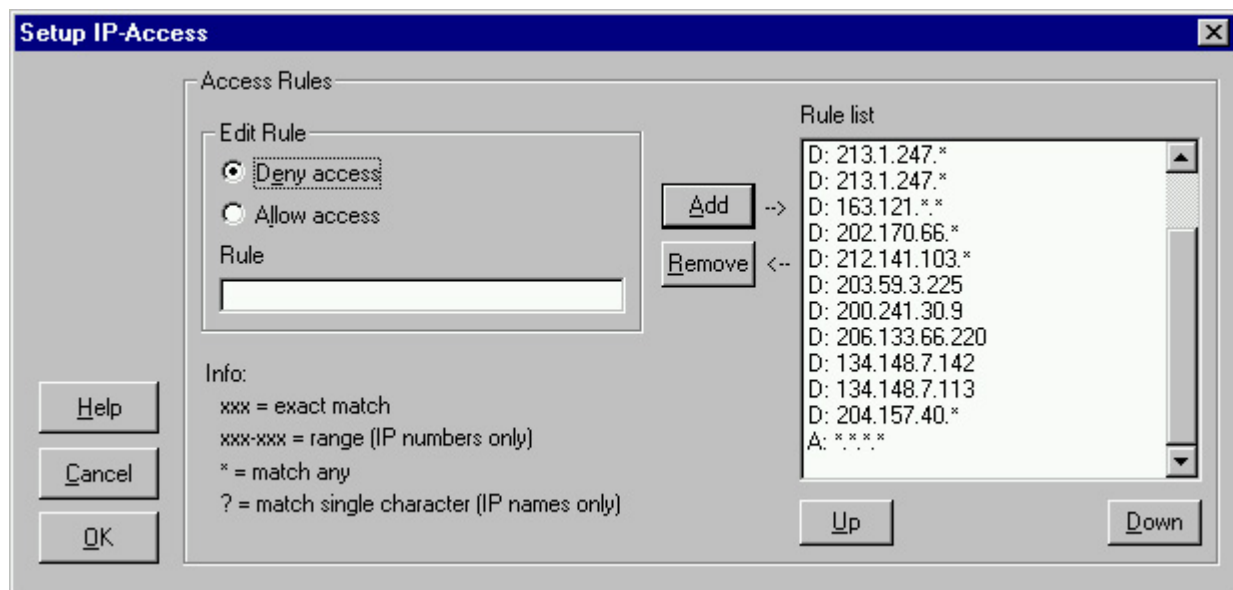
Setup IP-Access

Access Rules

Edit Rule

Deny access

Allow access

Rule

Add -->

Remove <--

Rule list

D: 213.1.247.*
D: 213.1.247.*
D: 163.121.*.*
D: 202.170.66.*
D: 212.141.103.*
D: 203.59.3.225
D: 200.241.30.9
D: 206.133.66.220
D: 134.148.7.142
D: 134.148.7.113
D: 204.157.40.*
A: *.*.*.*

Info:
xxx = exact match
xxx-xxx = range (IP numbers only)
* = match any
? = match single character (IP names only)

Help

Cancel

OK

Up

Down